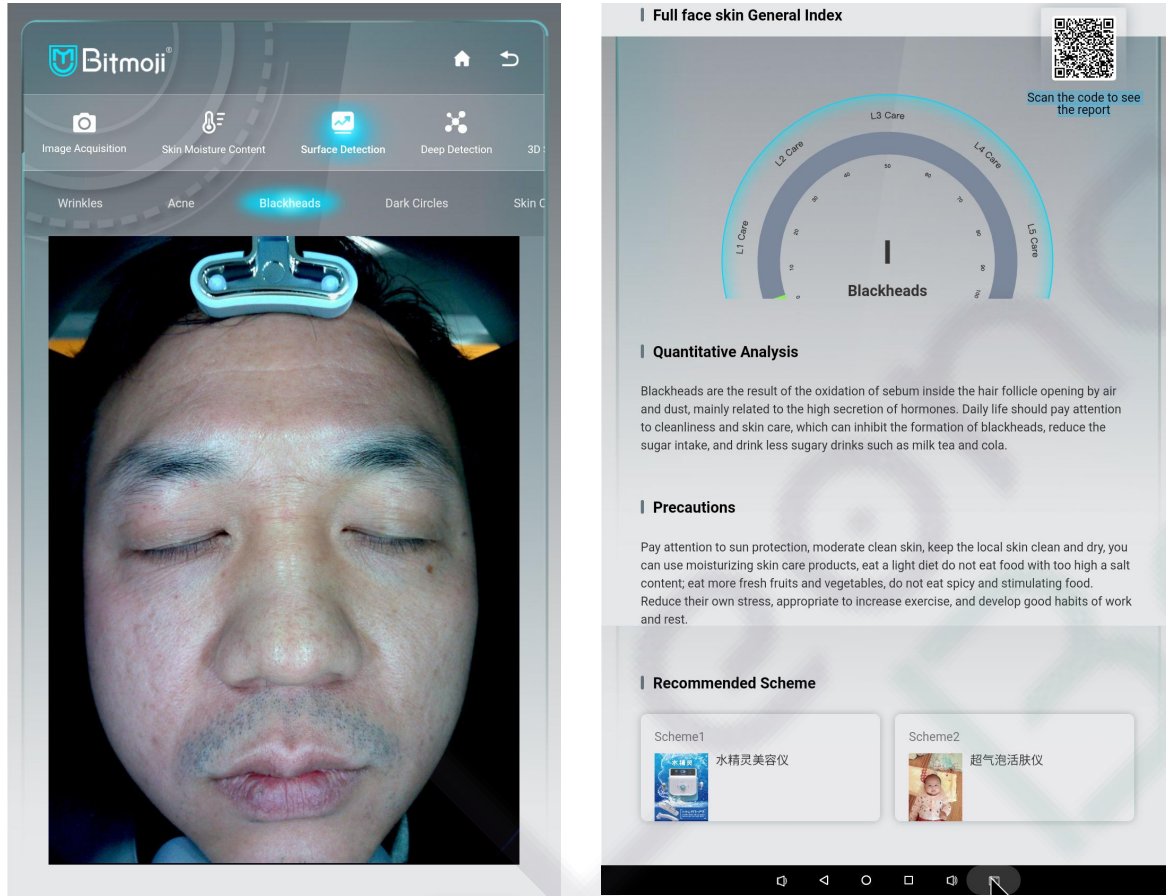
Bitmoji®

Image Acquisition

Skin Moisture Content

Surface Detection

Deep Detection

3D

Wrinkles

Acne

Blackheads

Dark Circles

Skin C

Full face skin General Index

Scan the code to see the report

L3 Care

L2 Care

L4 Care

L1 Care

L5 Care

0

10

20

30

40

50

60

70

80

90

100

1

Blackheads

Quantitative Analysis

Blackheads are the result of the oxidation of sebum inside the hair follicle opening by air and dust, mainly related to the high secretion of hormones. Daily life should pay attention to cleanliness and skin care, which can inhibit the formation of blackheads, reduce the sugar intake, and drink less sugary drinks such as milk tea and cola.

Precautions

Pay attention to sun protection, moderate clean skin, keep the local skin clean and dry, you can use moisturizing skin care products, eat a light diet do not eat food with too high a salt content; eat more fresh fruits and vegetables, do not eat spicy and stimulating food. Reduce their own stress, appropriate to increase exercise, and develop good habits of work and rest.

Recommended Scheme

Scheme1

水精灵美容仪

Scheme2

超气泡活肤仪